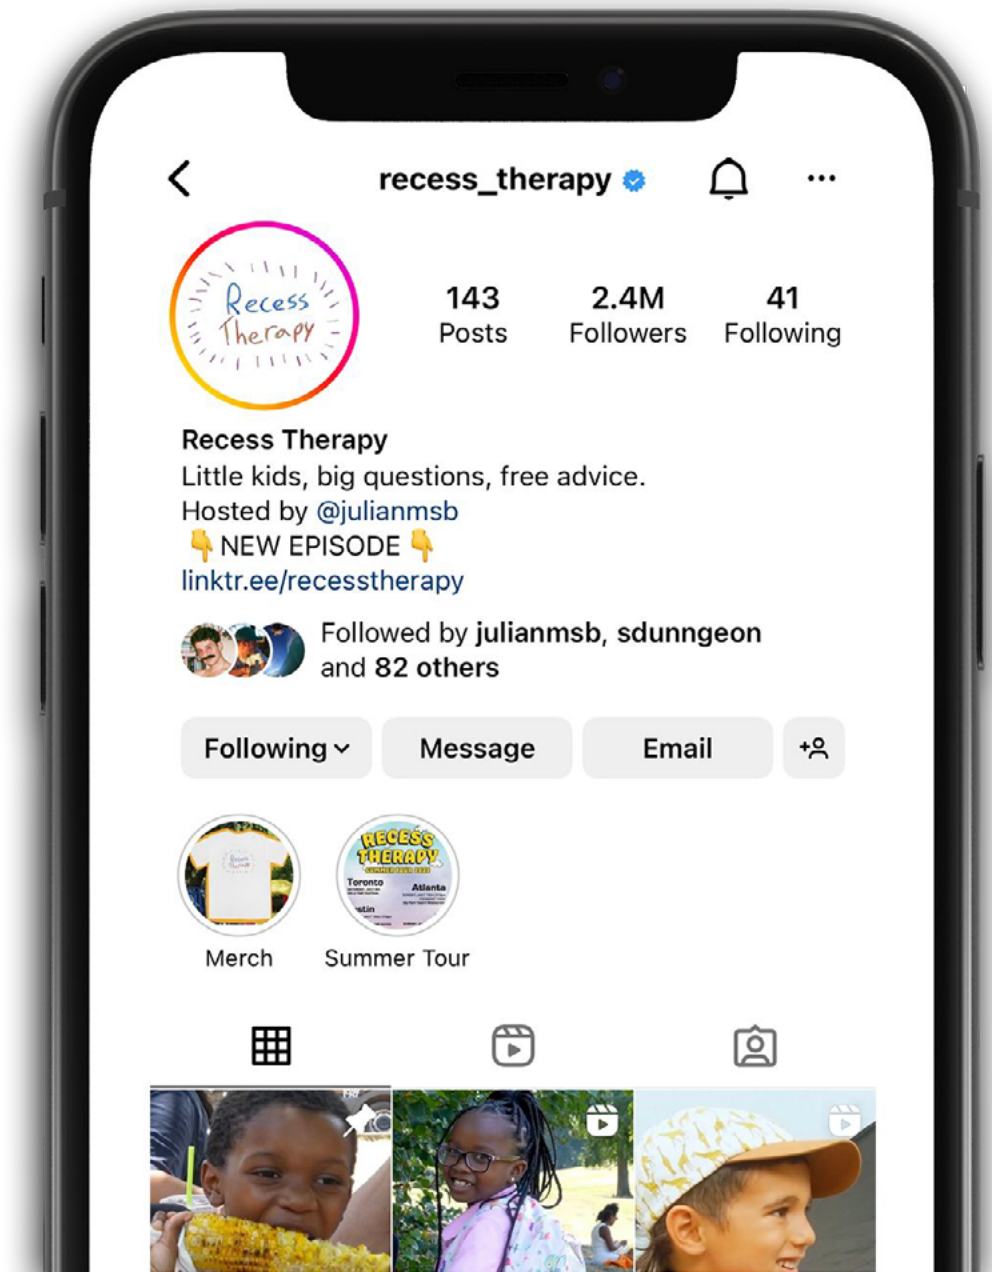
recess_therapy

Recess Therapy

143 Posts
2.4M Followers
41 Following

Recess Therapy
Little kids, big questions, free advice.
Hosted by @julianmsb
👇 NEW EPISODE 👇
linktr.ee/recesstherapy

Followed by julianmsb, sdunngeon and 82 others

Following
Message
Email

RECESS THERAPY
Toronto
Atlanta
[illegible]stin

Merch
Summer Tour